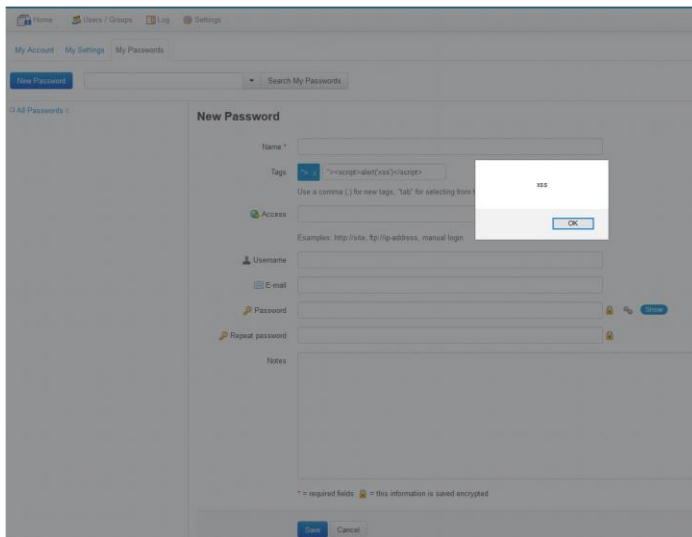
Home Users / Groups Log Settings

My Account My Settings My Passwords

New Password Search My Passwords

All Passwords

New Password

Name *

Tags "><script>alert('xss')</script>

Use a comma (,) for new tags, "tab" for selecting from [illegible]

xss

OK

Access

Examples: http://site, ftp://ip-address, manual login

Username

E-mail

Password Show

Repeat password

Notes

* = required fields = this information is saved encrypted

Save Cancel